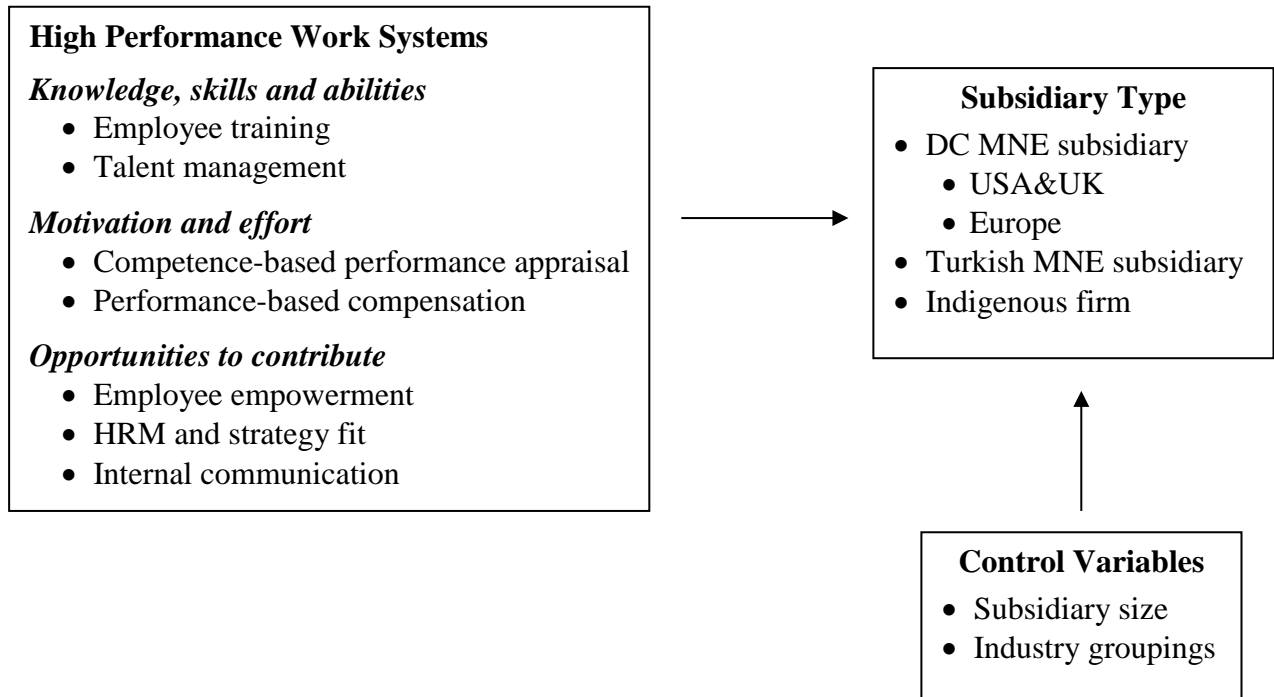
**High Performance Work Systems**

*Knowledge, skills and abilities*
- Employee training
- Talent management

*Motivation and effort*
- Competence-based performance appraisal
- Performance-based compensation

*Opportunities to contribute*
- Employee empowerment
- HRM and strategy fit
- Internal communication

**Subsidiary Type**
- DC MNE subsidiary
  - USA&UK
  - Europe
- Turkish MNE subsidiary
- Indigenous firm

**Control Variables**
- Subsidiary size
- Industry groupings